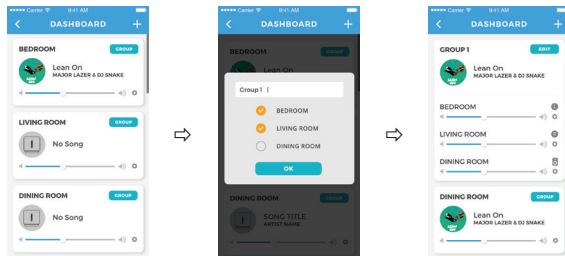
Carrier 9:41 AM

DASHBOARD

BEDROOM
GROUP
Lean On
MAJOR LAZER & DJ SNAKE

LIVING ROOM
GROUP
No Song

DINING ROOM
GROUP
No Song

Carrier 9:41 AM

DASHBOARD

BEDROOM
GROUP
Lean On

Group 1

BEDROOM

LIVING ROOM

DINING ROOM

OK

DINING ROOM
GROUP
SONG TITLE
ARTIST NAME

Carrier 9:41 AM

DASHBOARD

GROUP 1
EDIT
Lean On
MAJOR LAZER & DJ SNAKE

BEDROOM

LIVING ROOM

DINING ROOM

DINING ROOM
GROUP
Lean On
MAJOR LAZER & DJ SNAKE